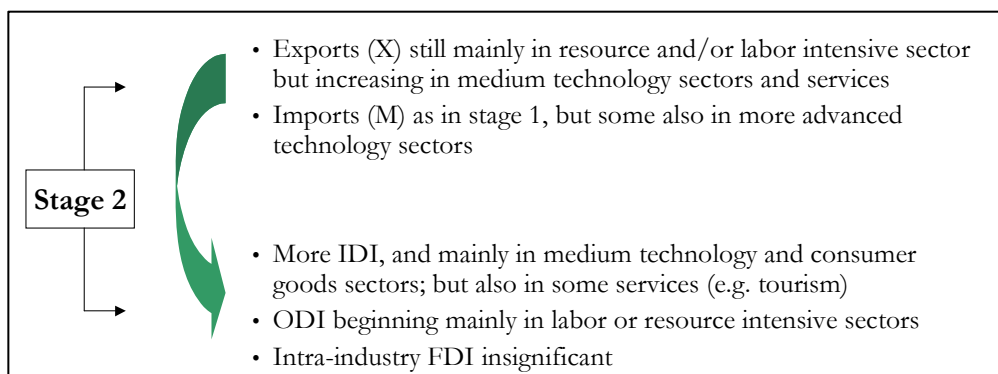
Stage 2

• Exports (X) still mainly in resource and/or labor intensive sector but increasing in medium technology sectors and services
• Imports (M) as in stage 1, but some also in more advanced technology sectors

• More IDI, and mainly in medium technology and consumer goods sectors; but also in some services (e.g. tourism)
• ODI beginning mainly in labor or resource intensive sectors
• Intra-industry FDI insignificant